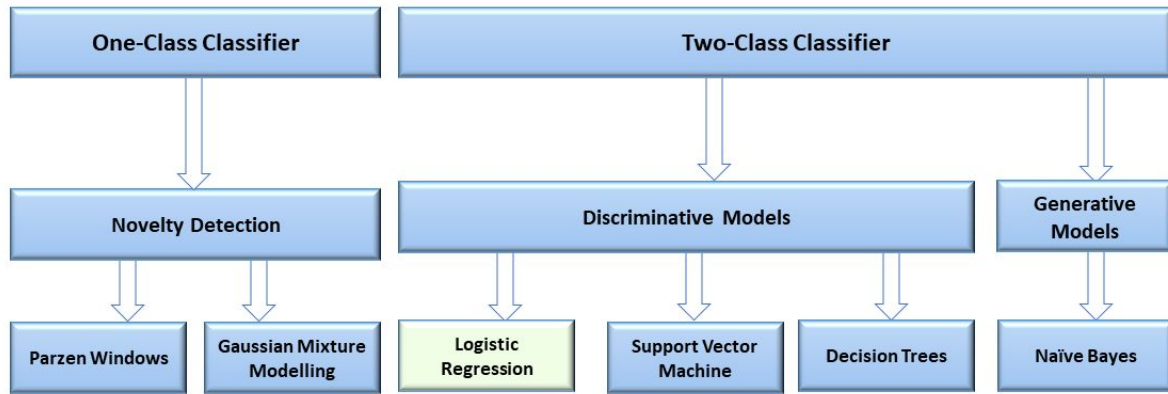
One-Class Classifier

Two-Class Classifier

Novelty Detection

Discriminative Models

Generative Models

Parzen Windows

Gaussian Mixture Modelling

Logistic Regression

Support Vector Machine

Decision Trees

Naïve Bayes